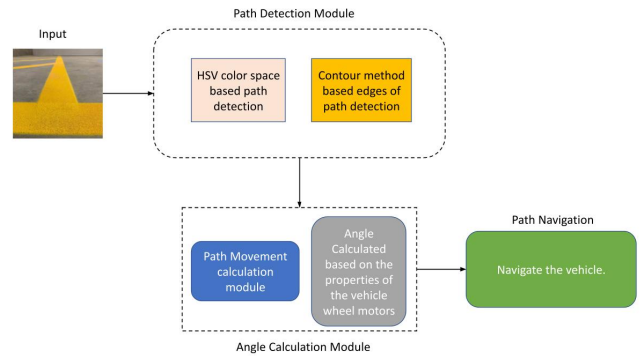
Path Detection Module

Input

HSV color space based path detection

Contour method based edges of path detection

Path Movement calculation module

Angle Calculated based on the properties of the vehicle wheel motors

Angle Calculation Module

Path Navigation

Navigate the vehicle.